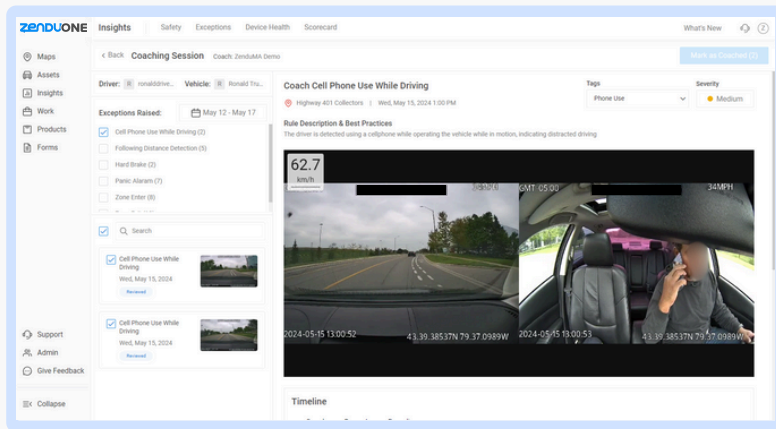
ZENDUONE Insights Safety Exceptions Device Health Scorecard What's New

Maps
Assets
Insights
Work
Products
Forms

< Back Coaching Session Coach: ZenduMA Demo

Mark as Coached

Driver: R ronalddrive... Vehicle: R Ronald Tru...

Exceptions Raised: May 12 - May 17

Cell Phone Use While Driving (2)
Following Distance Detection (5)
Hard Brake (2)
Panic Alaram (7)
Zone Enter (8)

Search

Cell Phone Use While Driving
Wed, May 15, 2024
Reviewed

Cell Phone Use While Driving
Wed, May 15, 2024
Reviewed

Coach Cell Phone Use While Driving

Highway 401 Collectors | Wed, May 15, 2024 1:00 PM

Tags
Phone Use

Severity
Medium

Rule Description & Best Practices
The driver is detected using a cellphone while operating the vehicle while in motion, indicating distracted driving

62.7
km/h

GMT 05:00 34MPH

2024-05-15 13:00:52 43.39.38537N 79.37.0989W

2024-05-15 13:00:53 43.39.38537N 79.37.0989W

Timeline

Support
Admin
Give Feedback

Collapse